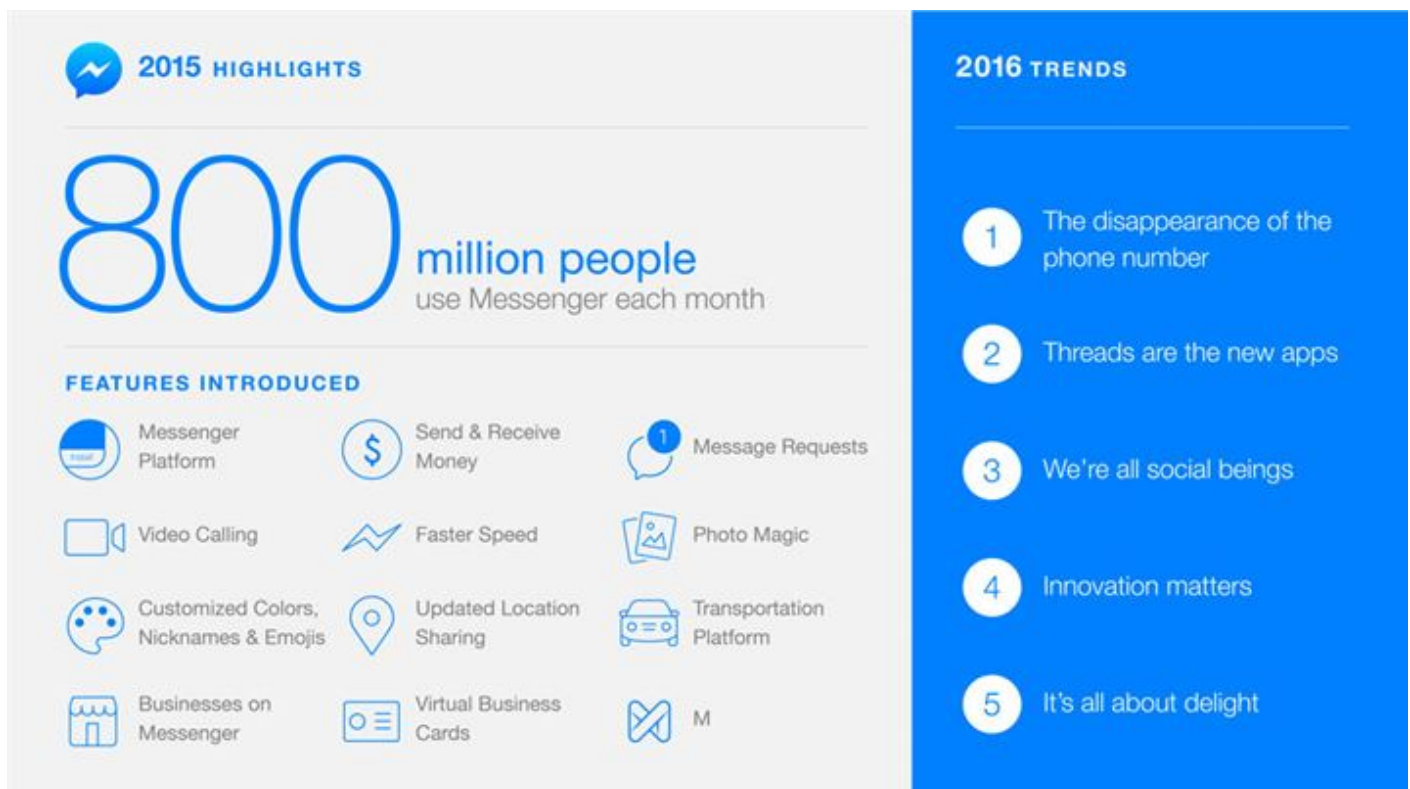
2015 HIGHLIGHTS

800 million people
use Messenger each month

FEATURES INTRODUCED

Messenger Platform

Send & Receive Money

1

Message Requests

Video Calling

Faster Speed

Photo Magic

Customized Colors, Nicknames & Emojis

Updated Location Sharing

Transportation Platform

Businesses on Messenger

Virtual Business Cards

M

2016 TRENDS

1 The disappearance of the phone number

2 Threads are the new apps

3 We're all social beings

4 Innovation matters

5 It's all about delight